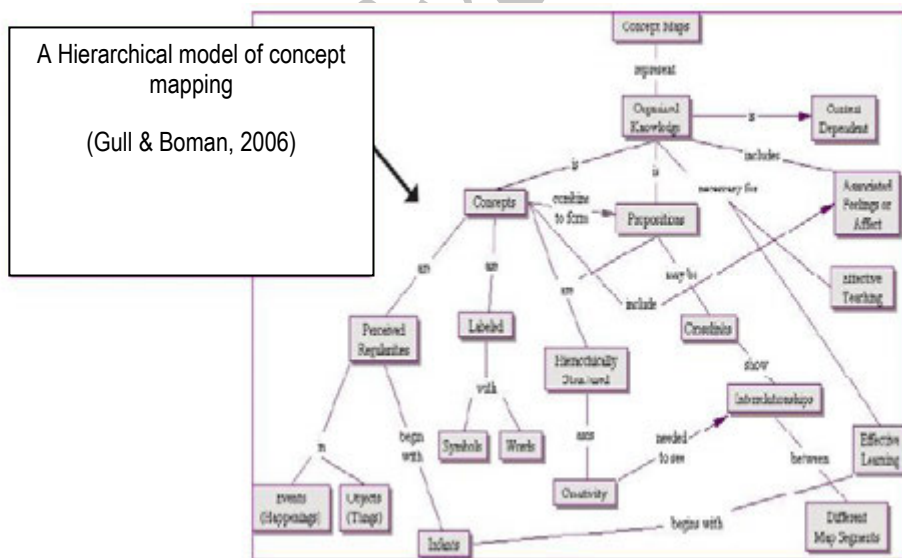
A Hierarchical model of concept mapping

(Gull & Boman, 2006)

Concept Maps

represent

Organized Knowledge

is

Context Dependent

includes

Associated Feelings or Affect

necessary for

is

is

Concepts

combine to form

Propositions

Effective Teaching

are

are

are

include

may be

Perceived Regularities

Labeled

Crosslinks

with

Hierarchically Structured

show

Interrelationships

in

begin with

Symbols

Words

aids

needed to see

between

Effective Learning

Events (Happenings)

Objects (Things)

Creativity

begins with

Infants

Different Map Segments